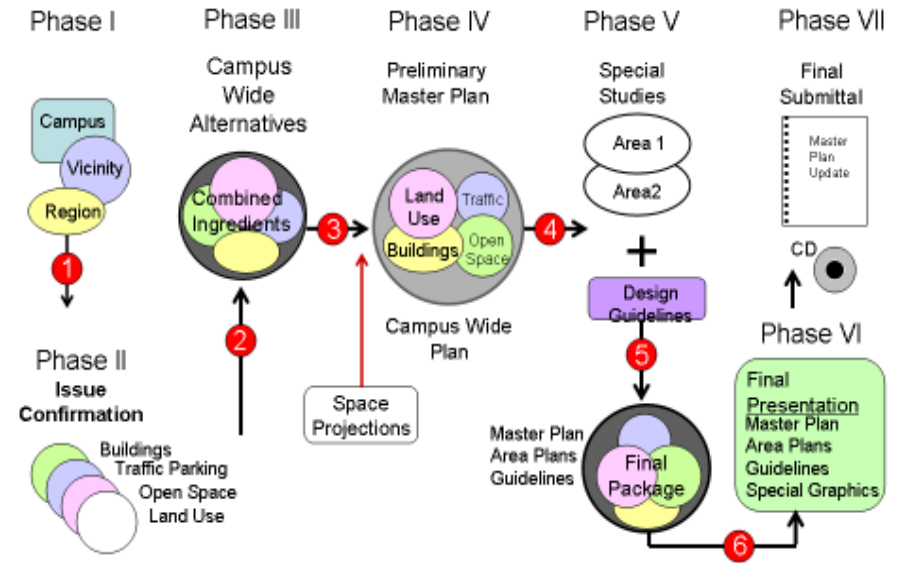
Phase I

Campus
Vicinity
Region

1

Phase II
Issue Confirmation

Buildings
Traffic Parking
Open Space
Land Use

Phase III

Campus Wide Alternatives

Combined Ingredients

2

3

Space Projections

Phase IV

Preliminary Master Plan

Land Use
Traffic
Buildings
Open Space

Campus Wide Plan

4

Phase V

Special Studies

Area 1
Area2

+

Design Guidelines

5

Master Plan
Area Plans
Guidelines

Final Package

6

Phase VII

Final Submittal

Master Plan Update

CD

Phase VI

Final Presentation
Master Plan
Area Plans
Guidelines
Special Graphics